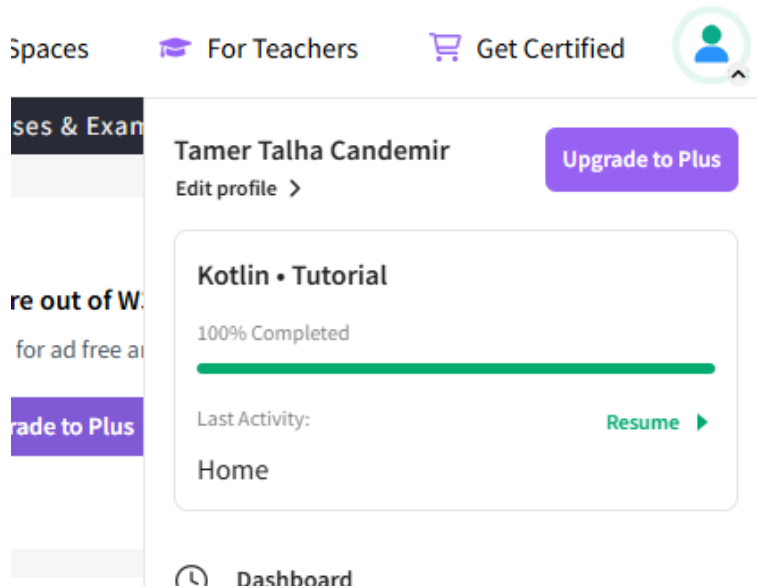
Spaces For Teachers Get Certified

ses & Exan

re out of W

for ad free a

rade to Plus

Tamer Talha Candemir
Edit profile >

Upgrade to Plus

Kotlin • Tutorial

100% Completed

Last Activity:

Resume

Home

Dashboard